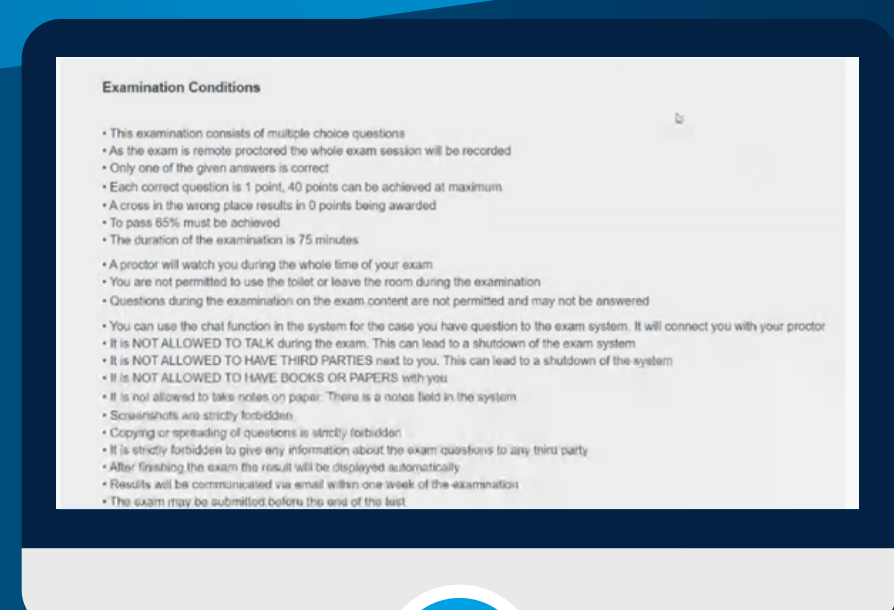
Examination Conditions

• This examination consists of multiple choice questions
• As the exam is remote proctored the whole exam session will be recorded
• Only one of the given answers is correct
• Each correct question is 1 point, 40 points can be achieved at maximum
• A cross in the wrong place results in 0 points being awarded
• To pass 65% must be achieved
• The duration of the examination is 75 minutes

• A proctor will watch you during the whole time of your exam
• You are not permitted to use the toilet or leave the room during the examination
• Questions during the examination on the exam content are not permitted and may not be answered

• You can use the chat function in the system for the case you have question to the exam system. It will connect you with your proctor
• It is NOT ALLOWED TO TALK during the exam. This can lead to a shutdown of the exam system
• It is NOT ALLOWED TO HAVE THIRD PARTIES next to you. This can lead to a shutdown of the system
• It is NOT ALLOWED TO HAVE BOOKS OR PAPERS with you
• It is not allowed to take notes on paper. There is a notes field in the system
• Screenshots are strictly forbidden
• Copying or spreading of questions is strictly forbidden
• It is strictly forbidden to give any information about the exam questions to any third party
• After finishing the exam the result will be displayed automatically
• Results will be communicated via email within one week of the examination
• The exam may be submitted before the end of the test